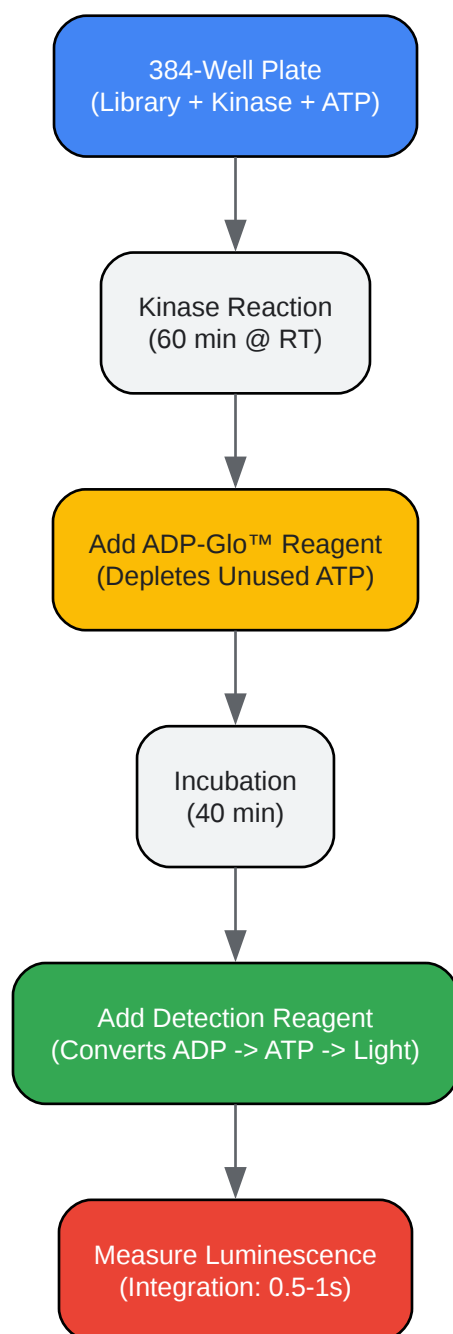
384-Well Plate
(Library + Kinase + ATP)

Kinase Reaction
(60 min @ RT)

Add ADP-Glo™ Reagent
(Depletes Unused ATP)

Incubation
(40 min)

Add Detection Reagent
(Converts ADP -> ATP -> Light)

Measure Luminescence
(Integration: 0.5-1s)